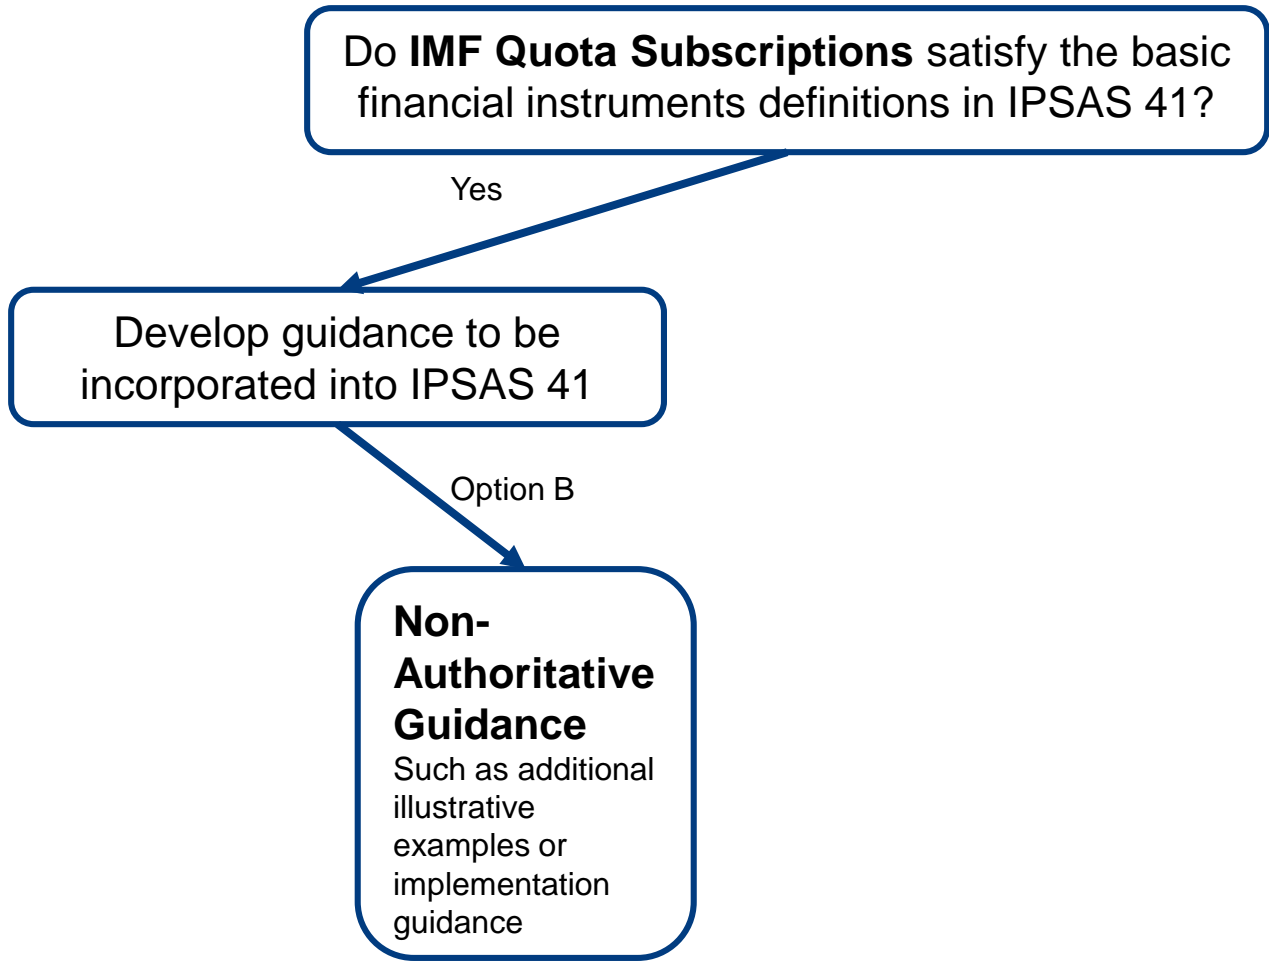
Do **IMF Quota Subscriptions** satisfy the basic financial instruments definitions in IPSAS 41?

Yes

Develop guidance to be incorporated into IPSAS 41

Option B

**Non-Authoritative Guidance**
Such as additional illustrative examples or implementation guidance